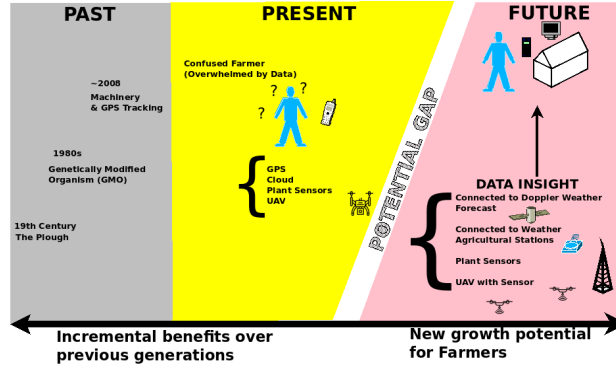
PAST

PRESENT

FUTURE

~2008
Machinery
& GPS Tracking

1980s
Genetically Modified
Organism (GMO)

19th Century
The Plough

Confused Farmer
(Overwhelmed by Data)

? ? ?

GPS
Cloud
Plant Sensors
UAV

POTENTIAL GAP

DATA INSIGHT

Connected to Doppler Weather Forecast

Connected to Weather Agricultural Stations

Plant Sensors

UAV with Sensor

Incremental benefits over previous generations

New growth potential for Farmers